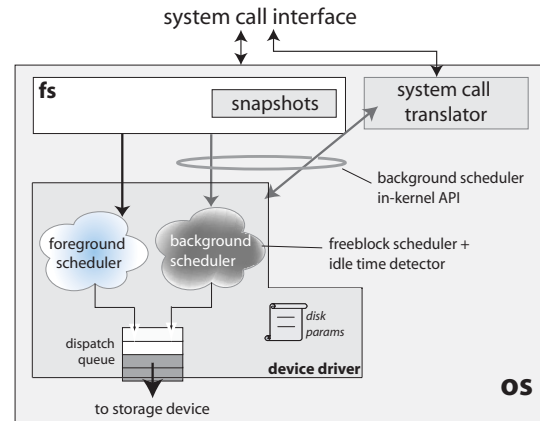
system call interface

fs

snapshots

system call translator

background scheduler in-kernel API

foreground scheduler

background scheduler

freeblock scheduler + idle time detector

disk params

dispatch queue

device driver

OS

to storage device